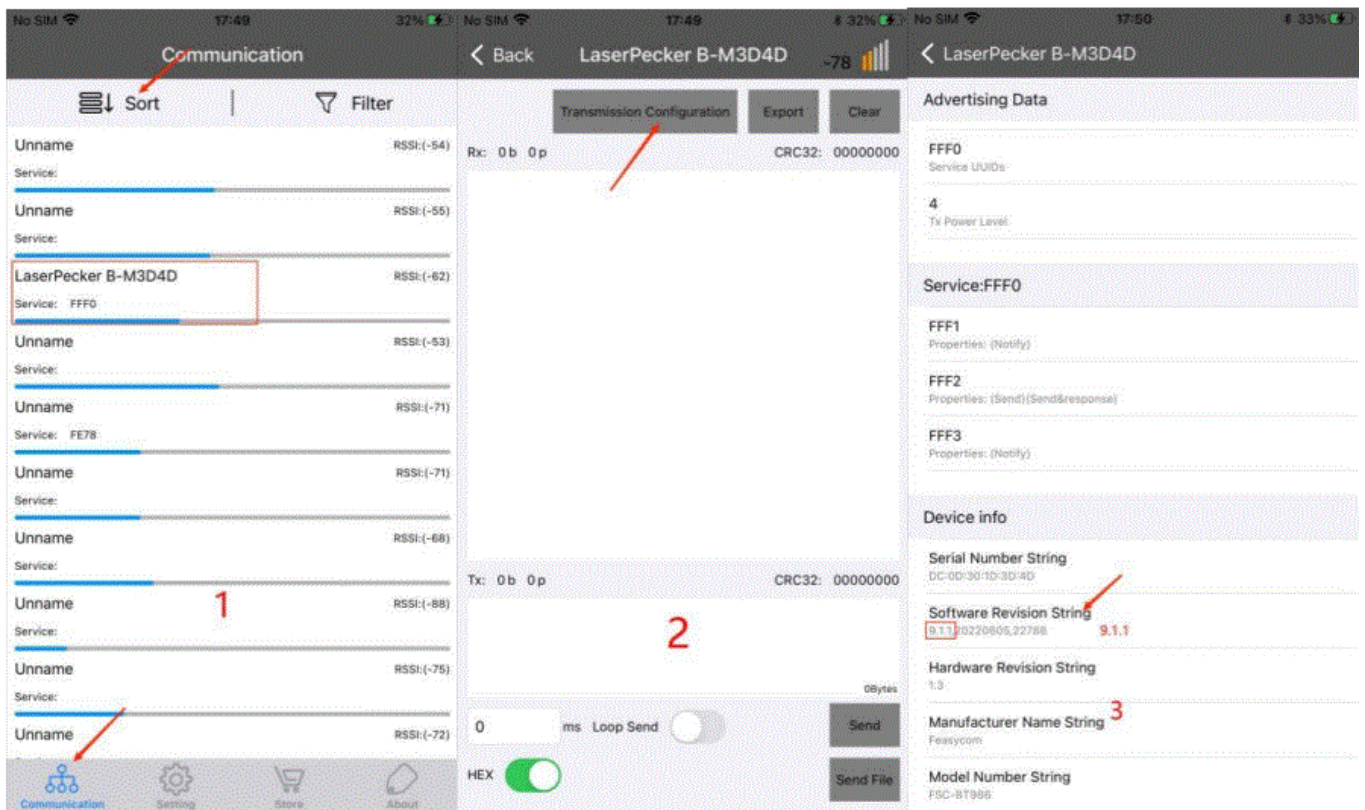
No SIM 17:49 32%

Communication

Sort | Filter

Unname RSSI:(-54)
Service:

Unname RSSI:(-55)
Service:

LaserPecker B-M3D4D RSSI:(-62)
Service: FFF0

Unname RSSI:(-53)
Service:

Unname RSSI:(-71)
Service: FE78

Unname RSSI:(-71)
Service:

Unname RSSI:(-68)
Service:

Unname RSSI:(-88)
Service:

1

Unname RSSI:(-75)
Service:

Unname RSSI:(-72)

Communication Setting Store About

No SIM 17:49 32%

< Back LaserPecker B-M3D4D -78

Transmission Configuration Export Clear

Rx: 0b 0p CRC32: 00000000

Tx: 0b 0p CRC32: 00000000

2

0Bytes

0 ms Loop Send Send

HEX Send File

No SIM 17:50 33%

< LaserPecker B-M3D4D

Advertising Data

FFF0
Service UUIDs

4
Tx Power Level

Service:FFF0

FFF1
Properties: (Notify)

FFF2
Properties: (Send)(Send&response)

FFF3
Properties: (Notify)

Device info

Serial Number String
DC:0D:30:1D:3D:4D

Software Revision String
9.1.1,20220605,22788 9.1.1

Hardware Revision String
1.3

Manufacturer Name String 3
Feasycom

Model Number String
FSC-BT986